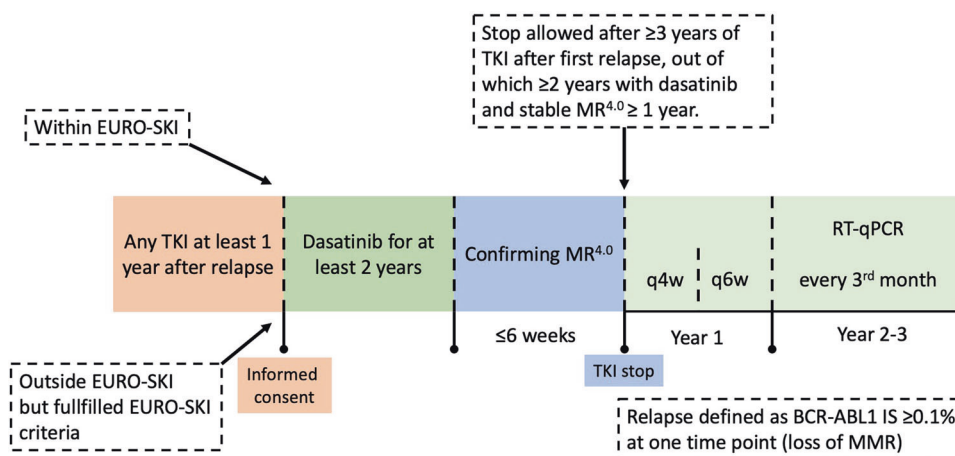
Stop allowed after ≥3 years of TKI after first relapse, out of which ≥2 years with dasatinib and stable MR$^{4.0}$ ≥ 1 year.

Within EURO-SKI

Any TKI at least 1 year after relapse

Dasatinib for at least 2 years

Confirming MR$^{4.0}$

q4w

q6w

RT-qPCR

every 3$^{rd}$ month

≤6 weeks

Year 1

Year 2-3

Outside EURO-SKI but fullfilled EURO-SKI criteria

Informed consent

TKI stop

Relapse defined as BCR-ABL1 IS ≥0.1% at one time point (loss of MMR)